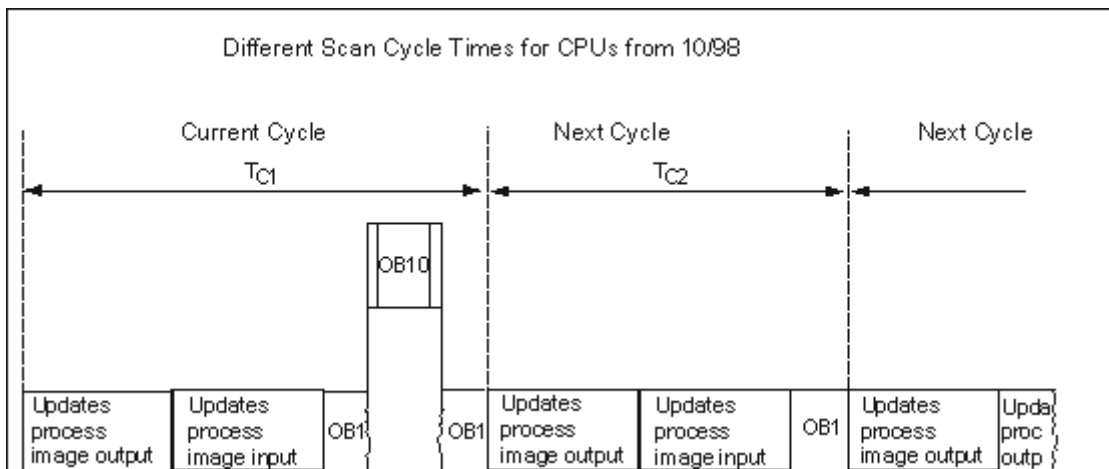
Different Scan Cycle Times for CPUs from 10/98

Current Cycle

$T_{C1}$

Next Cycle

$T_{C2}$

Next Cycle

OB10

Updates process image output

Updates process image input

OB1

OB1

Updates process image output

Updates process image input

OB1

Updates process image output

Upda proc outp